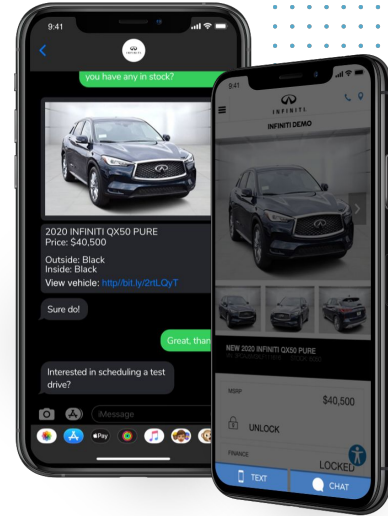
9:41

you have any in stock?

2020 INFINITI QX50 PURE
Price: $40,500

Outside: Black
Inside: Black
View vehicle: http://bit.ly/2rtLQyT

Sure do!

Great, than

Interested in scheduling a test drive?

iMessage

9:41

INFINITI

INFINITI DEMO

NEW 2020 INFINITI QX50 PURE

MSRP

$40,500

UNLOCK

FINANCE

LOCKED

TEXT

CHAT